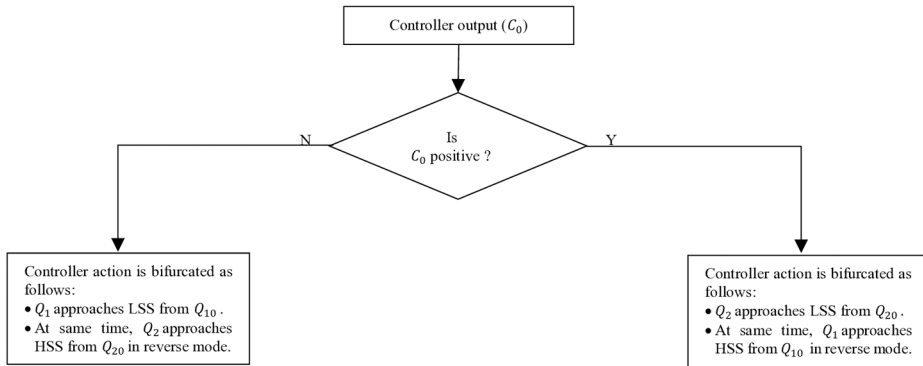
Controller output ($C_0$)

Is $C_0$ positive ?

N

Y

Controller action is bifurcated as follows:
• $Q_1$ approaches LSS from $Q_{10}$ .
• At same time, $Q_2$ approaches HSS from $Q_{20}$ in reverse mode.

Controller action is bifurcated as follows:
• $Q_2$ approaches LSS from $Q_{20}$ .
• At same time, $Q_1$ approaches HSS from $Q_{10}$ in reverse mode.